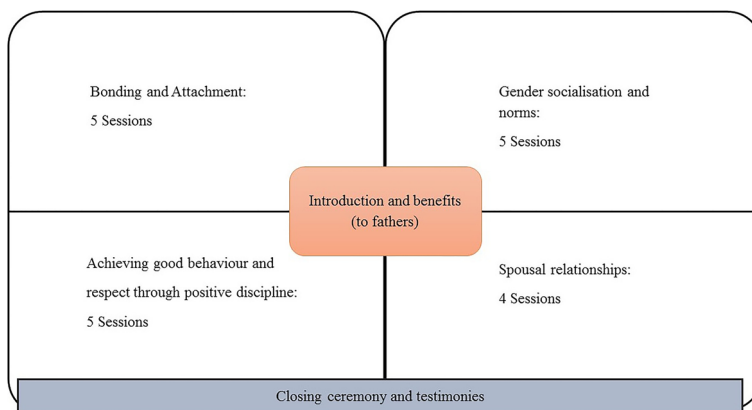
Bonding and Attachment:
5 Sessions

Gender socialisation and norms:
5 Sessions

Introduction and benefits (to fathers)

Achieving good behaviour and respect through positive discipline:
5 Sessions

Spousal relationships:
4 Sessions

Closing ceremony and testimonies